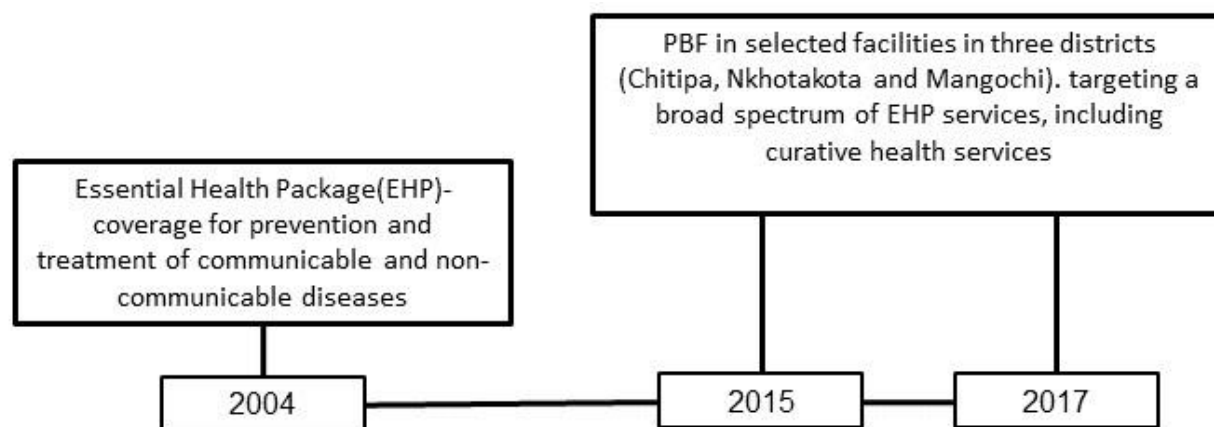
Essential Health Package(EHP)-coverage for prevention and treatment of communicable and non-communicable diseases

PBF in selected facilities in three districts (Chitipa, Nkhotakota and Mangochi). targeting a broad spectrum of EHP services, including curative health services

2004

2015

2017